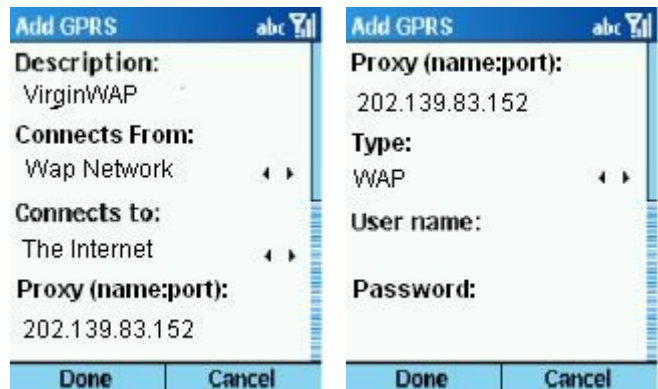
Add GPRS abc

Description:
VirginWAP

Connects From:
Wap Network

Connects to:
The Internet

Proxy (name:port):
202.139.83.152

Done Cancel

Add GPRS abc

Proxy (name:port):
202.139.83.152

Type:
WAP

User name:

Password:

Done Cancel